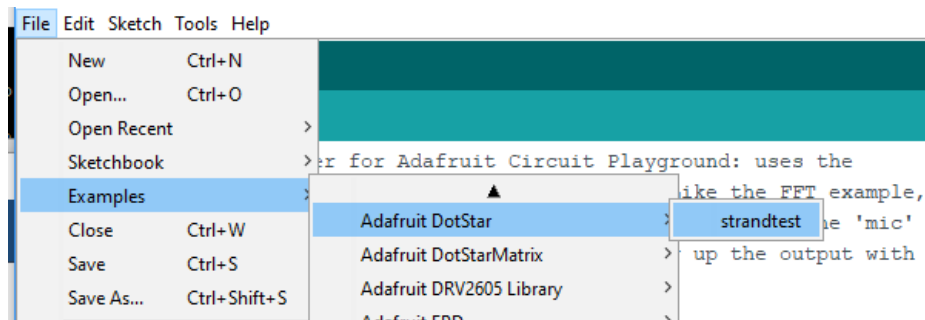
File Edit Sketch Tools Help

New Ctrl+N
Open... Ctrl+O
Open Recent >
Sketchbook >
Examples >
Close Ctrl+W
Save Ctrl+S
Save As... Ctrl+Shift+S

▲
Adafruit DotStar >
Adafruit DotStarMatrix >
Adafruit DRV2605 Library >
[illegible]

strandtest

er for Adafruit Circuit Playground: uses the
ike the FFT example,
he 'mic'
up the output with